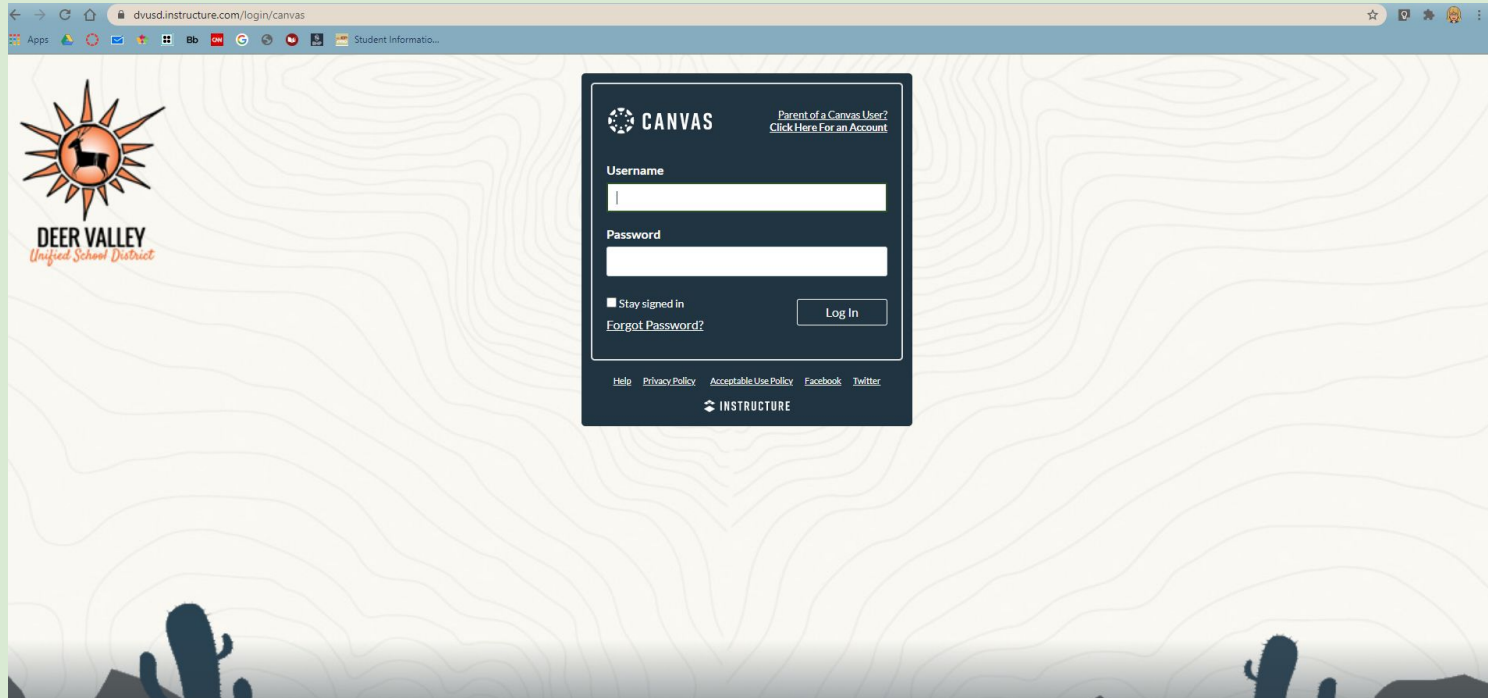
dvusd.instructure.com/login/canvas

Apps Bb Student Informatio...

DEER VALLEY
Unified School District

CANVAS

Parent of a Canvas User?
Click Here For an Account

Username

Password

Stay signed in

Log In

Forgot Password?

Help Privacy Policy Acceptable Use Policy Facebook Twitter

INSTRUCTURE